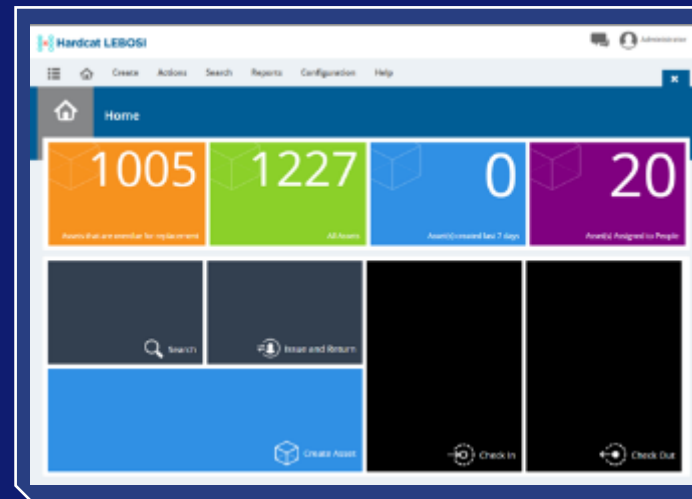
Hardcat LEBOSI

Administrator

Create Actions Search Reports Configuration Help

Home

1005
Assets that are overdue for replacement

1227
All Assets

0
Asset(s) created last 7 days

20
Asset(s) Assigned to People

Search

Issue and Return

Create Asset

Check In

Check Out